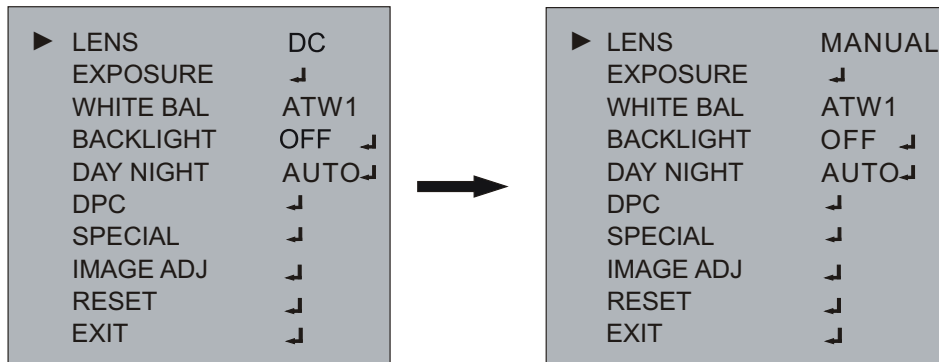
| | |
|---|---|
| ► LENS | DC |
| EXPOSURE | ↵ |
| WHITE BAL | ATW1 |
| BACKLIGHT | OFF ↵ |
| DAY NIGHT | AUTO↵ |
| DPC | ↵ |
| SPECIAL | ↵ |
| IMAGE ADJ | ↵ |
| RESET | ↵ |
| EXIT | ↵ |

| | |
|---|---|
| ► LENS | MANUAL |
| EXPOSURE | ↵ |
| WHITE BAL | ATW1 |
| BACKLIGHT | OFF ↵ |
| DAY NIGHT | AUTO↵ |
| DPC | ↵ |
| SPECIAL | ↵ |
| IMAGE ADJ | ↵ |
| RESET | ↵ |
| EXIT | ↵ |